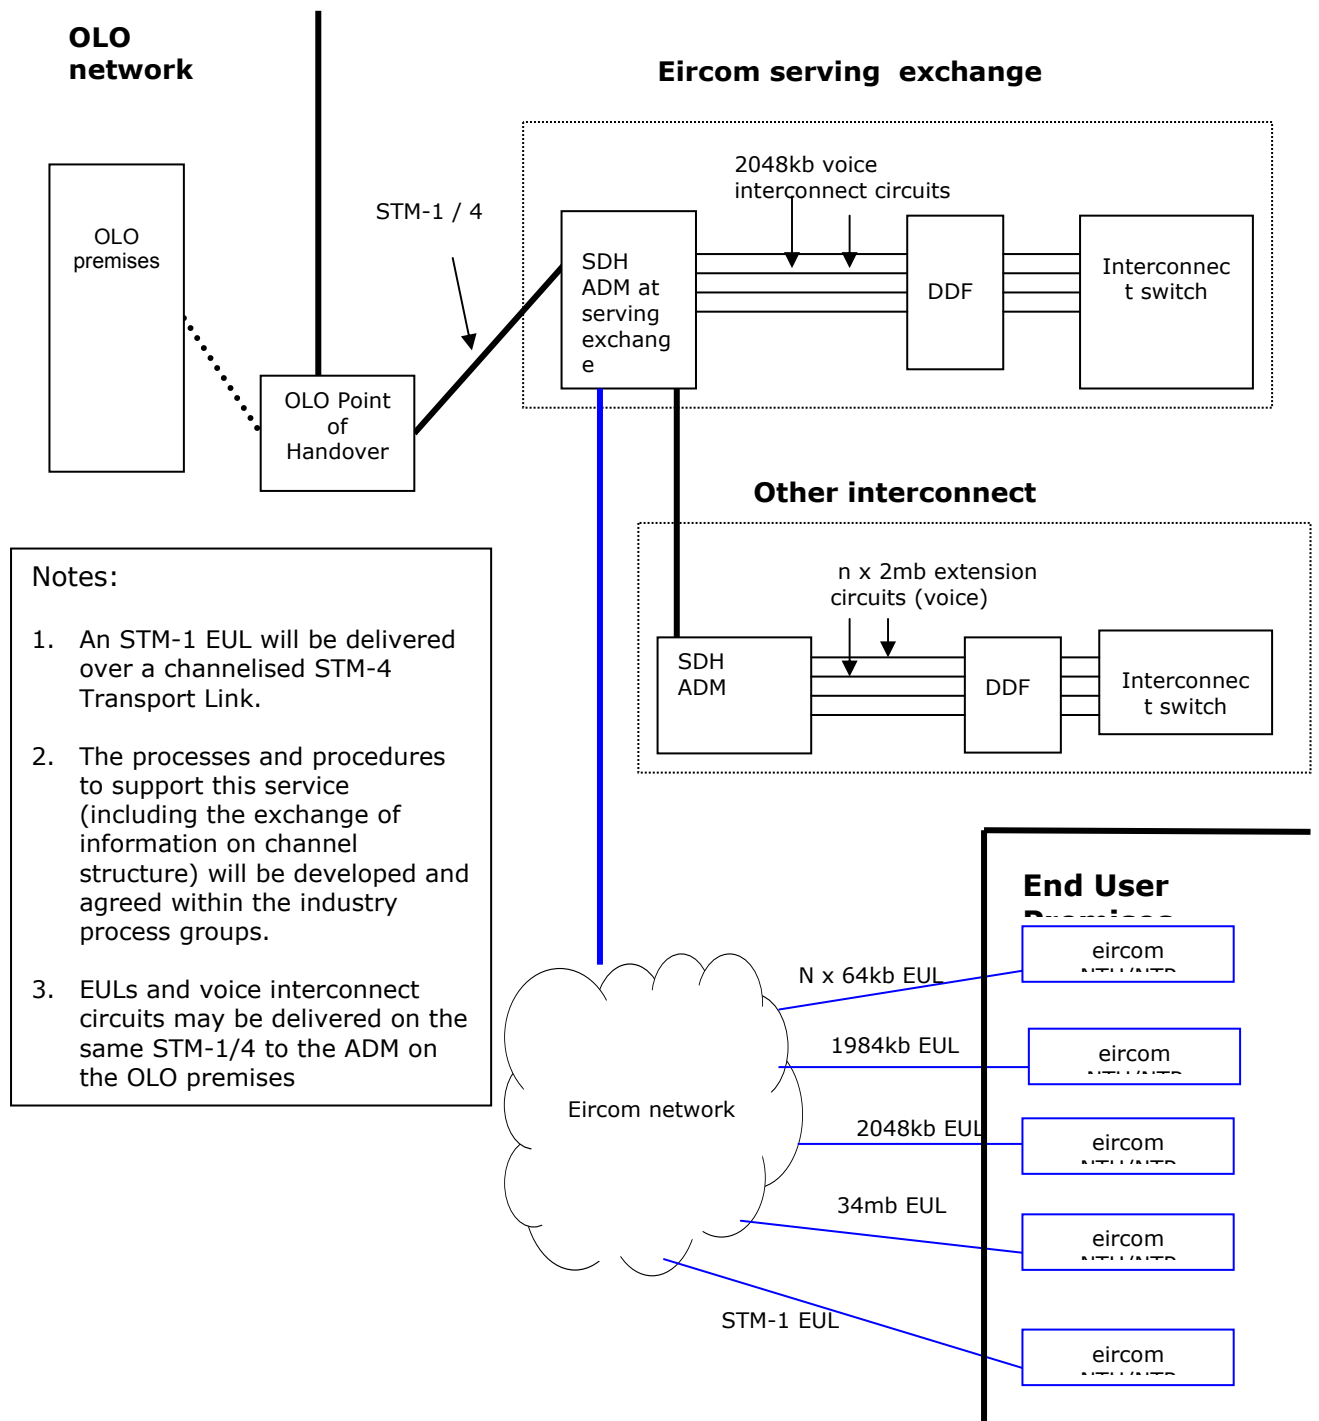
OLO network

Eircom serving exchange

OLO premises

STM-1 / 4

2048kb voice interconnect circuits

SDH ADM at serving exchange

DDF

Interconnect switch

OLO Point of Handover

Other interconnect

n x 2mb extension circuits (voice)

SDH ADM

DDF

Interconnect switch

Notes:

1. An STM-1 EUL will be delivered over a channelised STM-4 Transport Link.

2. The processes and procedures to support this service (including the exchange of information on channel structure) will be developed and agreed within the industry process groups.

3. EULs and voice interconnect circuits may be delivered on the same STM-1/4 to the ADM on the OLO premises

End User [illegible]

eircom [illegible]

N x 64kb EUL

1984kb EUL

eircom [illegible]

Eircom network

2048kb EUL

eircom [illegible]

34mb EUL

eircom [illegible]

STM-1 EUL

eircom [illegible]